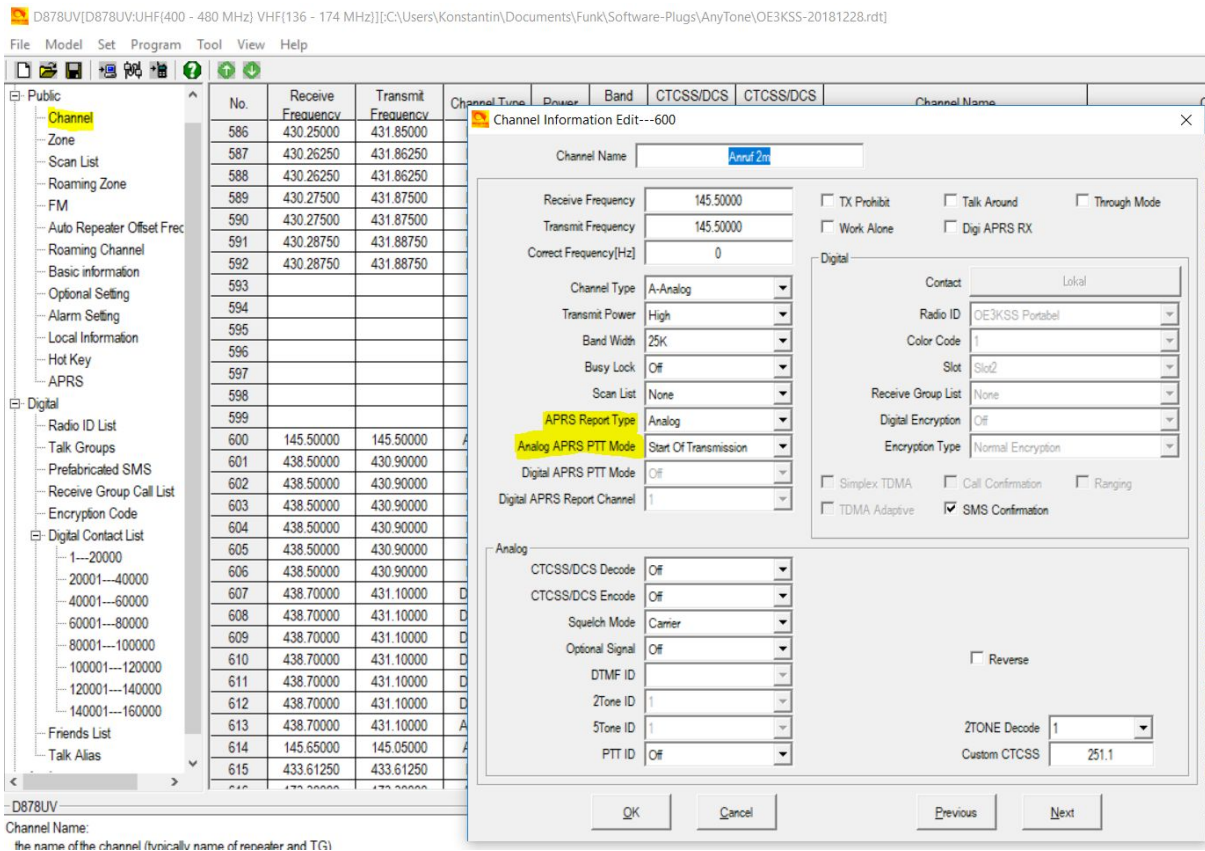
D878UV[D878UV:UHF(400 - 480 MHz) VHF(136 - 174 MHz)][:C:\Users\Konstantin\Documents\Funk\Software-Plugs\AnyTone\OE3KSS-20181228.rdt]

File Model Set Program Tool View Help

Public
Channel
Zone
Scan List
Roaming Zone
FM
Auto Repeater Offset Frec
Roaming Channel
Basic information
Optional Setting
Alarm Setting
Local Information
Hot Key
APRS
Digital
Radio ID List
Talk Groups
Prefabricated SMS
Receive Group Call List
Encryption Code
Digital Contact List
1---20000
20001---40000
40001---60000
60001---80000
80001---100000
100001---120000
120001---140000
140001---160000
Friends List
Talk Alias

| No. | Receive Frequency | Transmit Frequency | Channel Type | Power | Band | CTCSS/DCS | CTCSS/DCS | Channel Name |
|---|---|---|---|---|---|---|---|---|
| 586 | 430.25000 | 431.85000 | | | | | | |
| 587 | 430.26250 | 431.86250 | | | | | | |
| 588 | 430.26250 | 431.86250 | | | | | | |
| 589 | 430.27500 | 431.87500 | | | | | | |
| 590 | 430.27500 | 431.87500 | | | | | | |
| 591 | 430.28750 | 431.88750 | | | | | | |
| 592 | 430.28750 | 431.88750 | | | | | | |
| 593 | | | | | | | | |
| 594 | | | | | | | | |
| 595 | | | | | | | | |
| 596 | | | | | | | | |
| 597 | | | | | | | | |
| 598 | | | | | | | | |
| 599 | | | | | | | | |
| 600 | 145.50000 | 145.50000 | A | | | | | |
| 601 | 438.50000 | 430.90000 | | | | | | |
| 602 | 438.50000 | 430.90000 | | | | | | |
| 603 | 438.50000 | 430.90000 | | | | | | |
| 604 | 438.50000 | 430.90000 | | | | | | |
| 605 | 438.50000 | 430.90000 | | | | | | |
| 606 | 438.50000 | 430.90000 | | | | | | |
| 607 | 438.70000 | 431.10000 | D | | | | | |
| 608 | 438.70000 | 431.10000 | D | | | | | |
| 609 | 438.70000 | 431.10000 | D | | | | | |
| 610 | 438.70000 | 431.10000 | D | | | | | |
| 611 | 438.70000 | 431.10000 | D | | | | | |
| 612 | 438.70000 | 431.10000 | D | | | | | |
| 613 | 438.70000 | 431.10000 | A | | | | | |
| 614 | 145.65000 | 145.05000 | A | | | | | |
| 615 | 433.61250 | 433.61250 | | | | | | |

D878UV
Channel Name:
the name of the channel (typically name of repeater and TG)

Channel Information Edit---600

Channel Name: Anruf 2m

Receive Frequency: 145.50000
Transmit Frequency: 145.50000
Correct Frequency[Hz]: 0
TX Prohibit
Talk Around
Through Mode
Work Alone
Digi APRS RX

Channel Type: A-Analog
Transmit Power: High
Band Width: 25K
Busy Lock: Off
Scan List: None
APRS Report Type: Analog
Analog APRS PTT Mode: Start Of Transmission
Digital APRS PTT Mode: Off
Digital APRS Report Channel: 1

Digital
Contact: Lokal
Radio ID: OE3KSS Portabel
Color Code: 1
Slot: Slot2
Receive Group List: None
Digital Encryption: Off
Encryption Type: Normal Encryption
Simplex TDMA
Call Confirmation
Ranging
TDMA Adaptive
SMS Confirmation

Analog
CTCSS/DCS Decode: Off
CTCSS/DCS Encode: Off
Squelch Mode: Carrier
Optional Signal: Off
DTMF ID
2Tone ID: 1
5Tone ID: 1
PTT ID: Off
Reverse
2TONE Decode: 1
Custom CTCSS: 251.1

OK
Cancel
Previous
Next